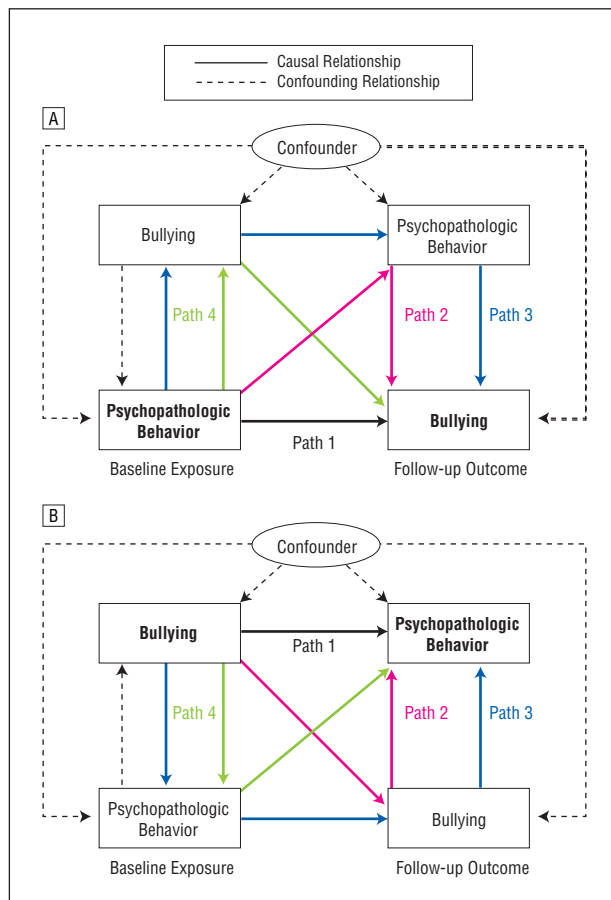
Causal Relationship
Confounding Relationship

A

Confounder

Bullying

Psychopathologic Behavior

Path 4

Path 2

Path 3

Psychopathologic Behavior

Bullying

Path 1

Baseline Exposure

Follow-up Outcome

B

Confounder

Bullying

Path 1

Psychopathologic Behavior

Path 4

Path 2

Path 3

Psychopathologic Behavior

Bullying

Baseline Exposure

Follow-up Outcome